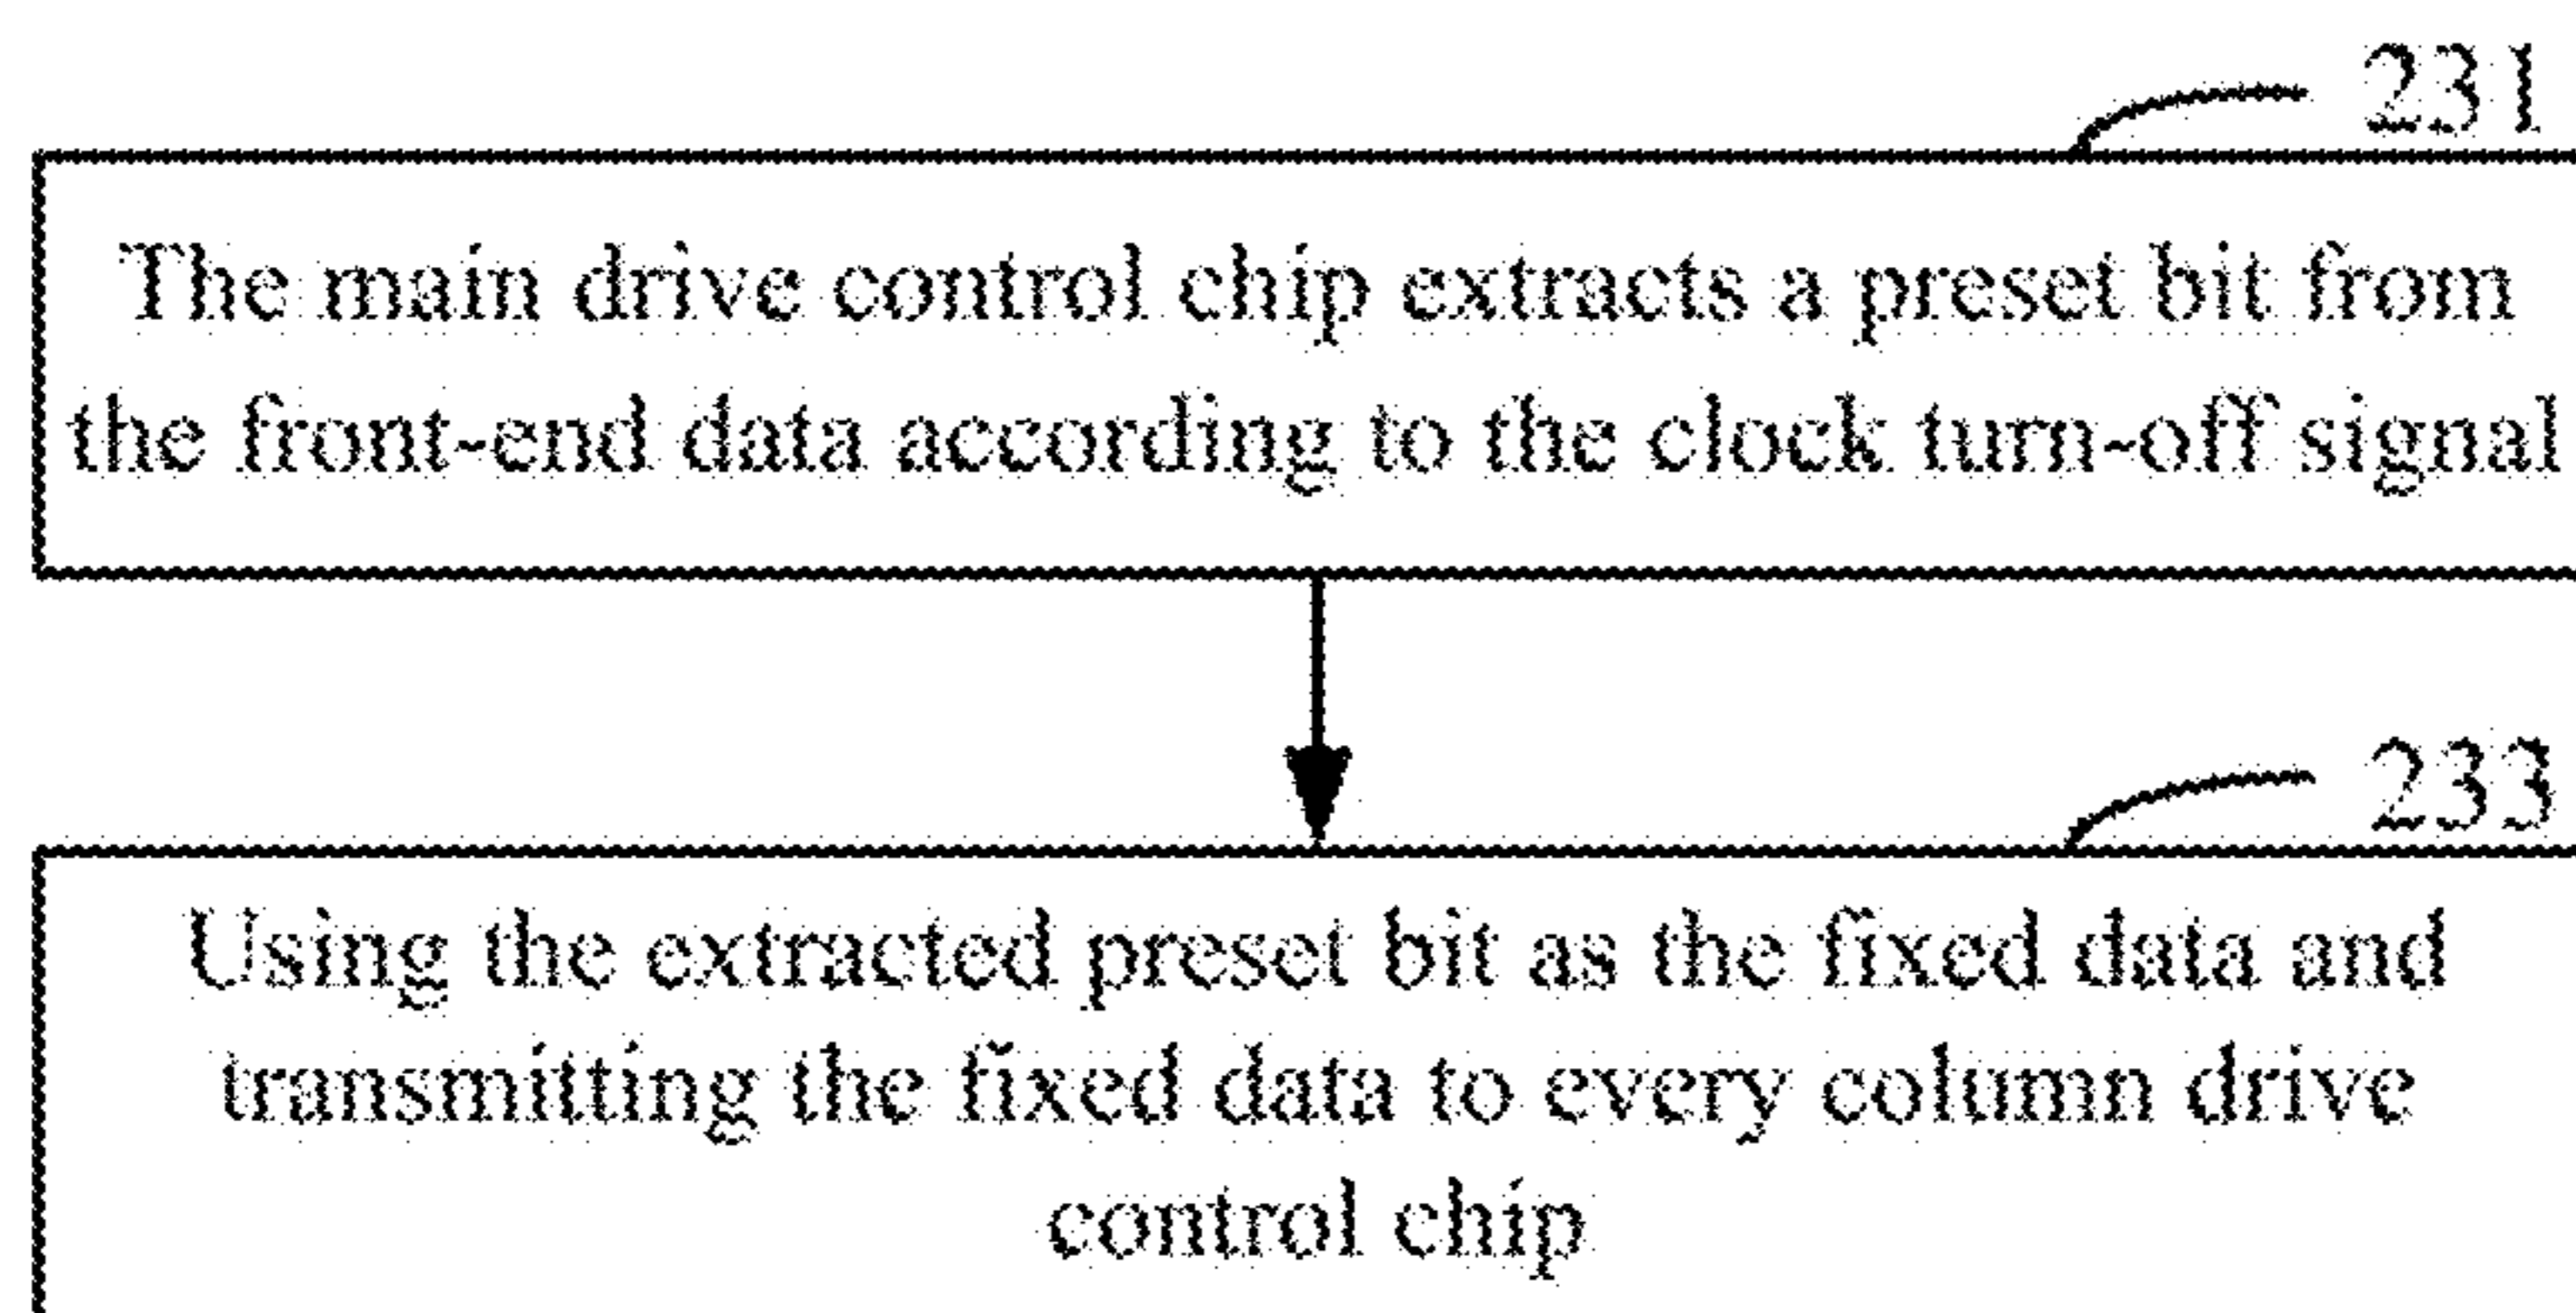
231

The main drive control chip extracts a preset bit from the front-end data according to the clock turn-off signal

233

Using the extracted preset bit as the fixed data and transmitting the fixed data to every column drive control chip